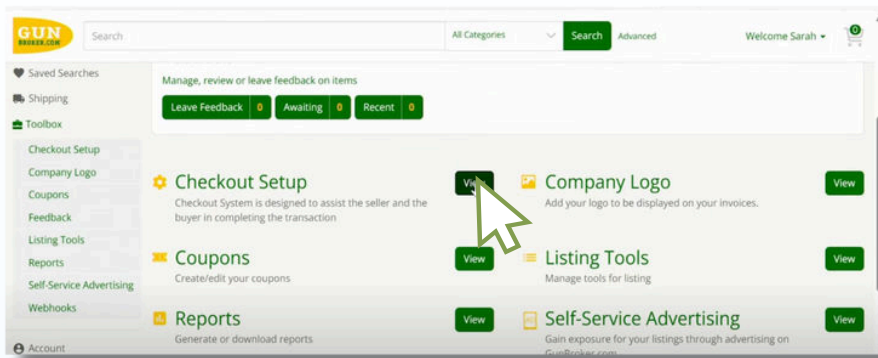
GUN BROKER.COM

Search

All Categories

Search

Advanced

Welcome Sarah

0

Saved Searches

Shipping

Toolbox

Checkout Setup

Company Logo

Coupons

Feedback

Listing Tools

Reports

Self-Service Advertising

Webhooks

Account

Manage, review or leave feedback on items

Leave Feedback 0

Awaiting 0

Recent 0

Checkout Setup

Checkout System is designed to assist the seller and the buyer in completing the transaction

View

Company Logo

Add your logo to be displayed on your invoices.

View

Coupons

Create/edit your coupons

View

Listing Tools

Manage tools for listing

View

Reports

Generate or download reports

View

Self-Service Advertising

Gain exposure for your listings through advertising on GunBroker.com

View